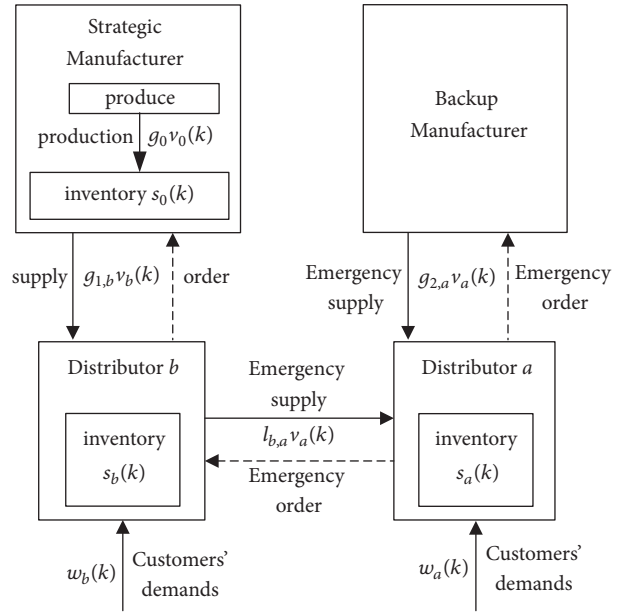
Strategic Manufacturer

produce

production $g_0 v_0(k)$

inventory $s_0(k)$

Backup Manufacturer

supply $g_{1,b} v_b(k)$

order

Emergency supply $g_{2,a} v_a(k)$

Emergency order

Distributor $b$

inventory $s_b(k)$

Emergency supply

$l_{b,a} v_a(k)$

Emergency order

Distributor $a$

inventory $s_a(k)$

$w_b(k)$ Customers' demands

$w_a(k)$ Customers' demands